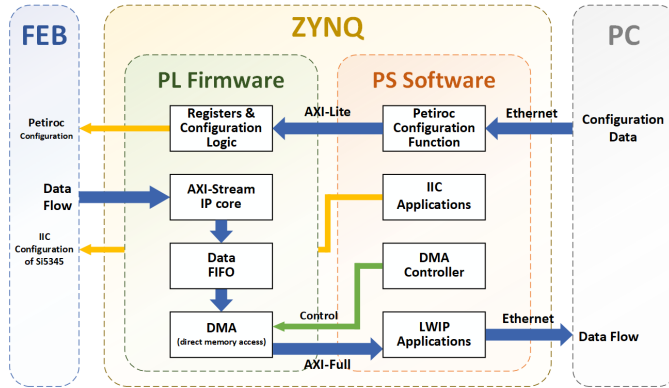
FEB

ZYNQ

PC

PL Firmware

PS Software

Petiroc Configuration

Registers & Configuration Logic

AXI-Lite

Petiroc Configuration Function

Ethernet

Configuration Data

Data Flow

AXI-Stream IP core

IIC Applications

IIC Configuration of Si5345

Data FIFO

DMA Controller

Control

DMA (direct memory access)

LWIP Applications

Ethernet

Data Flow

AXI-Full